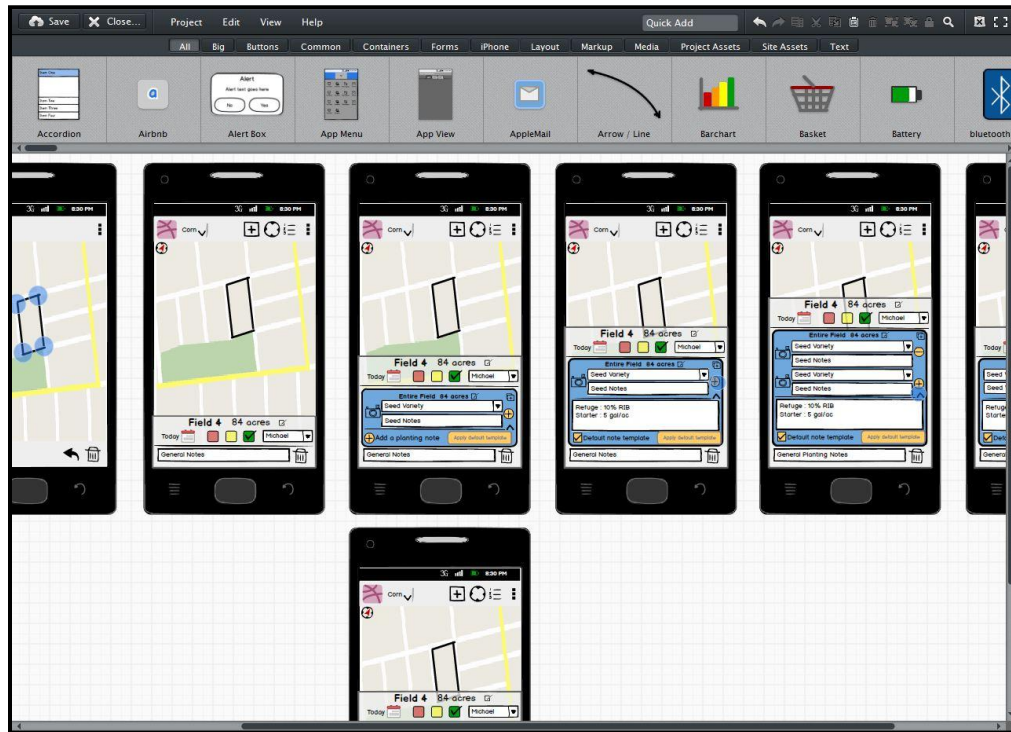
Save Close... Project Edit View Help Quick Add

All Big Buttons Common Containers Forms iPhone Layout Markup Media Project Assets Site Assets Text

Accordion Airbnb Alert Box App Menu App View AppleMail Arrow / Line Barchart Basket Battery bluetooth

Alert
Alert text goes here
No Yes

3G 8:30 PM

3G 8:30 PM
Corn
Field 4 84 acres
Today Michael
General Notes

3G 8:30 PM
Corn
Field 4 84 acres
Today Michael
Entire Field 84 acres
Seed Variety
Seed Notes
Add a planting note Apply default template
General Notes

3G 8:30 PM
Corn
Field 4 84 acres
Today Michael
Entire Field 84 acres
Seed Variety
Seed Notes
Refuge : 10% RIB
Starter : 5 gal/ac
Default note template Apply default template
General Notes

3G 8:30 PM
Corn
Field 4 84 acres
Today Michael
Entire Field 84 acres
Seed Variety
Seed Notes
Seed Variety
Seed Notes
Refuge : 10% RIB
Starter : 5 gal/ac
Default note template Apply default template
General Planting Notes

Today
Seed
Seed
Refuge
Starter
Default
Genera

3G 8:30 PM
Corn
Field 4 84 acres
Today Michael